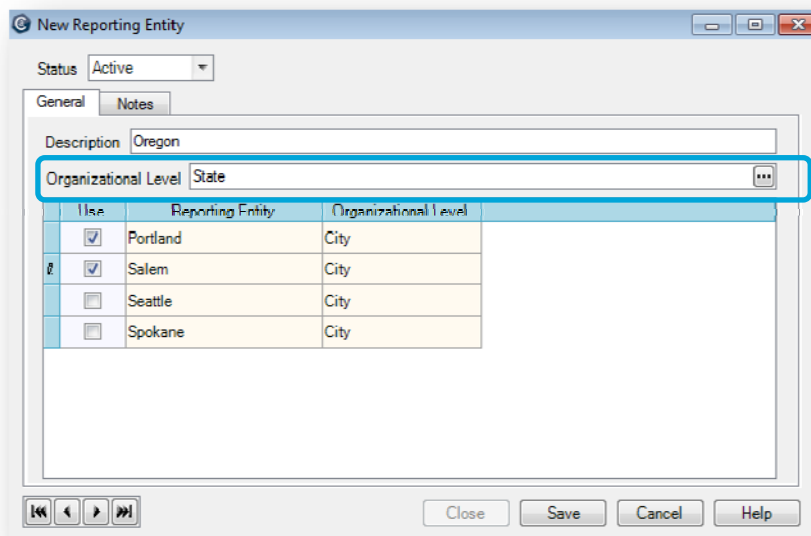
New Reporting Entity

Status Active

General Notes

Description Oregon

Organizational Level State

| Use | Reporting Entity | Organizational Level |
|---|---|---|
| ☑ | Portland | City |
| ☑ | Salem | City |
| ☐ | Seattle | City |
| ☐ | Spokane | City |

Close Save Cancel Help